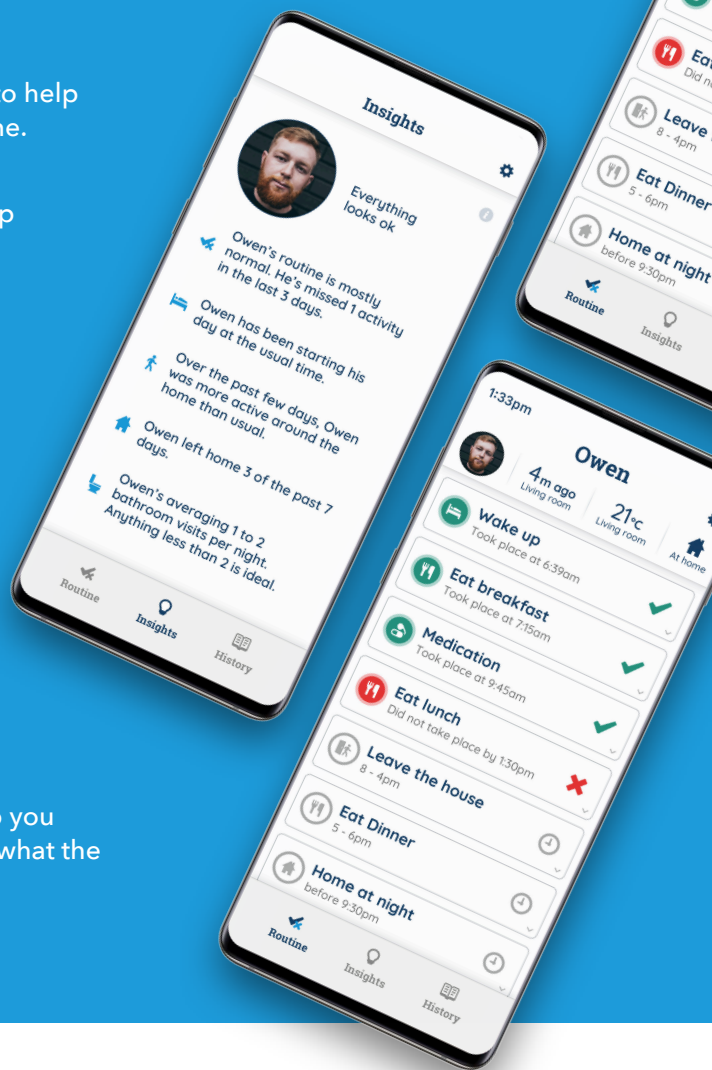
o help
ne.

p

Insights

Everything looks ok

Owen's routine is mostly normal. He's missed 1 activity in the last 3 days.

Owen has been starting his day at the usual time.

Over the past few days, Owen was more active around the home than usual.

Owen left home 3 of the past 7 days.

Owen's averaging 1 to 2 bathroom visits per night. Anything less than 2 is ideal.

Routine
Insights
History

Eat
Did n
Leave
8 - 4pm
Eat Dinner
5 - 6pm
Home at night
before 9:30pm
Routine
Insights

1:33pm
Owen
4m ago
Living room
21°c
Living room
At home

Wake up
Took place at 6:39am
Eat breakfast
Took place at 7:15am
Medication
Took place at 9:45am
Eat lunch
Did not take place by 1:30pm
Leave the house
8 - 4pm
Eat Dinner
5 - 6pm
Home at night
before 9:30pm

Routine
Insights
History

you
what the